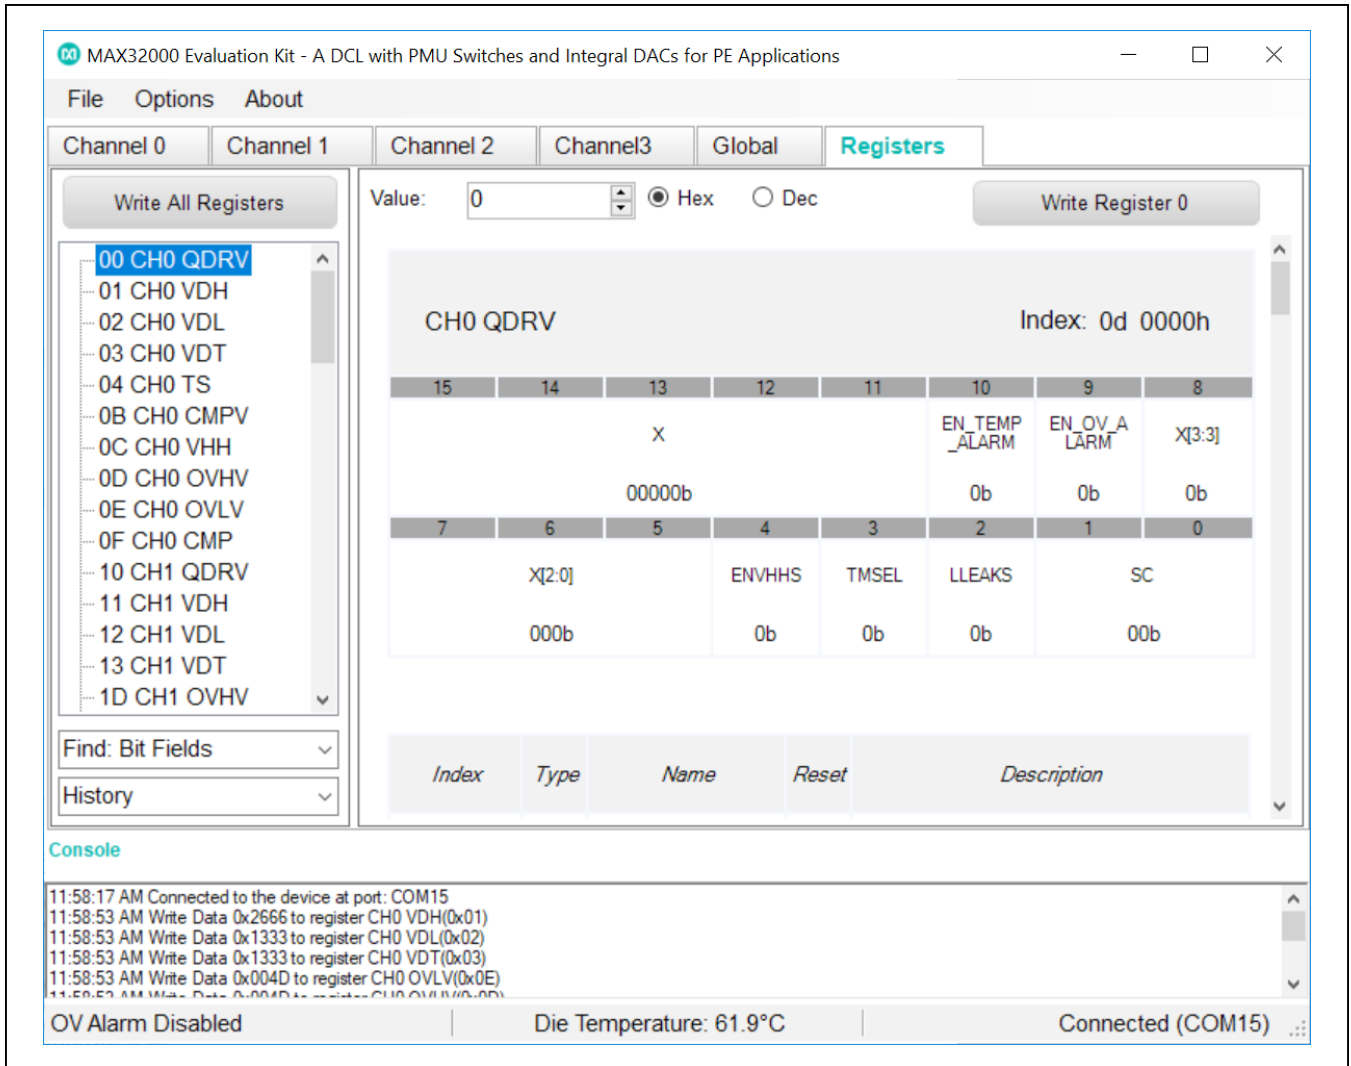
MAX32000 Evaluation Kit - A DCL with PMU Switches and Integral DACs for PE Applications

File Options About

Channel 0 Channel 1 Channel 2 Channel3 Global Registers

Write All Registers

00 CH0 QDRV
01 CH0 VDH
02 CH0 VDL
03 CH0 VDT
04 CH0 TS
0B CH0 CMPV
0C CH0 VHH
0D CH0 OVHV
0E CH0 OVLV
0F CH0 CMP
10 CH1 QDRV
11 CH1 VDH
12 CH1 VDL
13 CH1 VDT
1D CH1 OVHV

Find: Bit Fields

History

Value: 0 Hex Dec Write Register 0

CH0 QDRV Index: 0d 0000h

| 15 | 14 | 13 | 12 | 11 | 10 | 9 | 8 |
|---|---|---|---|---|---|---|---|
| X | | | | | EN_TEMP_ALARM | EN_OV_ALARM | X[3:3] |
| 00000b | | | | | 0b | 0b | 0b |

| 7 | 6 | 5 | 4 | 3 | 2 | 1 | 0 |
|---|---|---|---|---|---|---|---|
| X[2:0] | | | ENVHHS | TMSEL | LLEAKS | SC | |
| 000b | | | 0b | 0b | 0b | 00b | |

| Index | Type | Name | Reset | Description |
|---|---|---|---|---|

Console

11:58:17 AM Connected to the device at port: COM15
11:58:53 AM Write Data 0x2666 to register CH0 VDH(0x01)
11:58:53 AM Write Data 0x1333 to register CH0 VDL(0x02)
11:58:53 AM Write Data 0x1333 to register CH0 VDT(0x03)
11:58:53 AM Write Data 0x004D to register CH0 OVLV(0x0E)
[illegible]

OV Alarm Disabled Die Temperature: 61.9°C Connected (COM15)